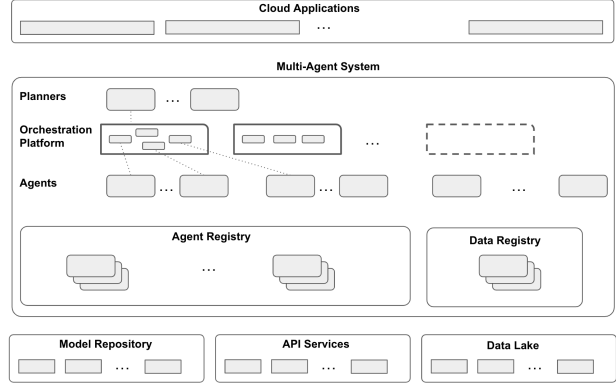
Cloud Applications

...

Multi-Agent System

Planners

...

Orchestration Platform

...

Agents

...

...

...

Agent Registry

...

Data Registry

Model Repository

...

API Services

...

Data Lake

...